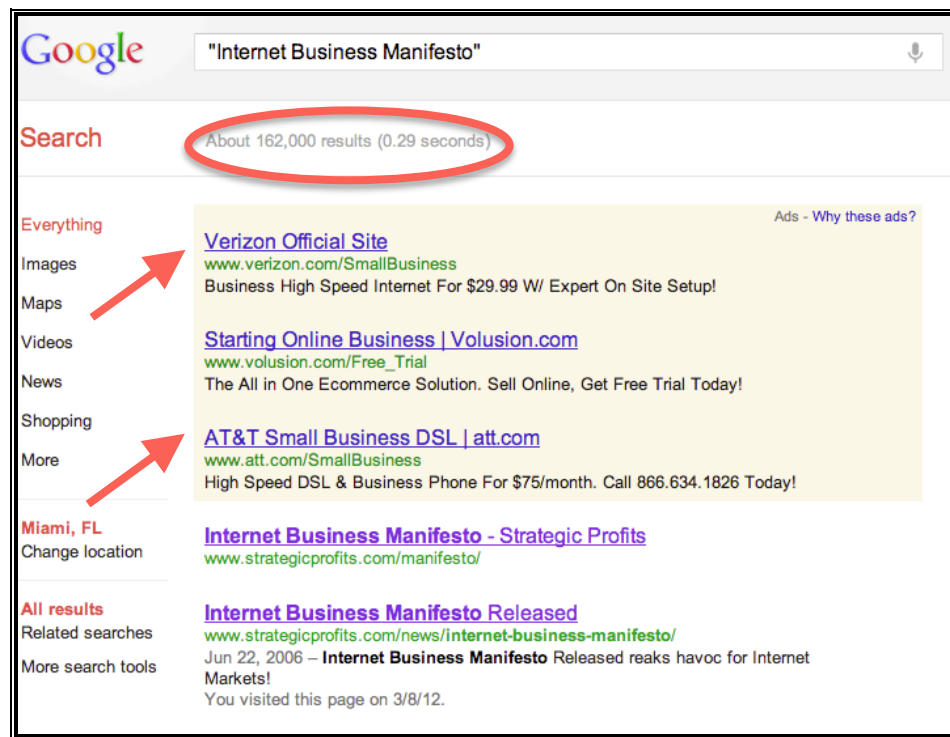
Google

"Internet Business Manifesto"

Search

About 162,000 results (0.29 seconds)

Everything
Images
Maps
Videos
News
Shopping
More

Miami, FL
Change location

All results
Related searches
More search tools

Ads - Why these ads?

Verizon Official Site
www.verizon.com/SmallBusiness
Business High Speed Internet For $29.99 W/ Expert On Site Setup!

Starting Online Business | Volusion.com
www.volusion.com/Free_Trial
The All in One Ecommerce Solution. Sell Online, Get Free Trial Today!

AT&T Small Business DSL | att.com
www.att.com/SmallBusiness
High Speed DSL & Business Phone For $75/month. Call 866.634.1826 Today!

Internet Business Manifesto - Strategic Profits
www.strategicprofits.com/manifesto/

Internet Business Manifesto Released
www.strategicprofits.com/news/internet-business-manifesto/
Jun 22, 2006 – Internet Business Manifesto Released reaks havoc for Internet Markets!
You visited this page on 3/8/12.